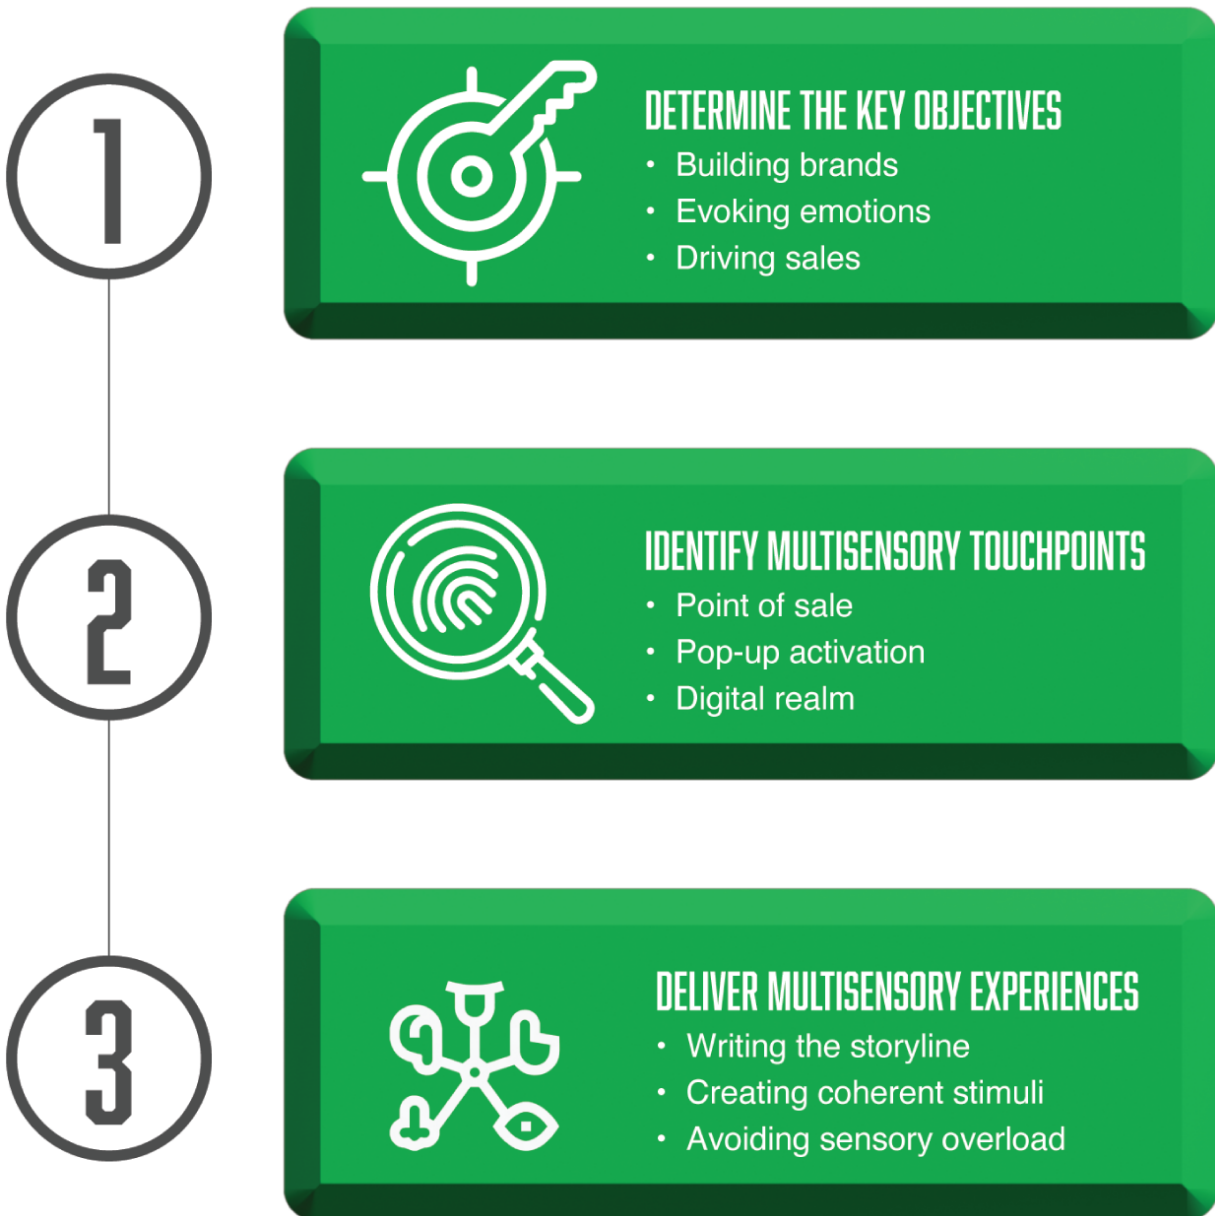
1

DETERMINE THE KEY OBJECTIVES

- Building brands
- Evoking emotions
- Driving sales

2

IDENTIFY MULTISENSORY TOUCHPOINTS

- Point of sale
- Pop-up activation
- Digital realm

3

DELIVER MULTISENSORY EXPERIENCES

- Writing the storyline
- Creating coherent stimuli
- Avoiding sensory overload